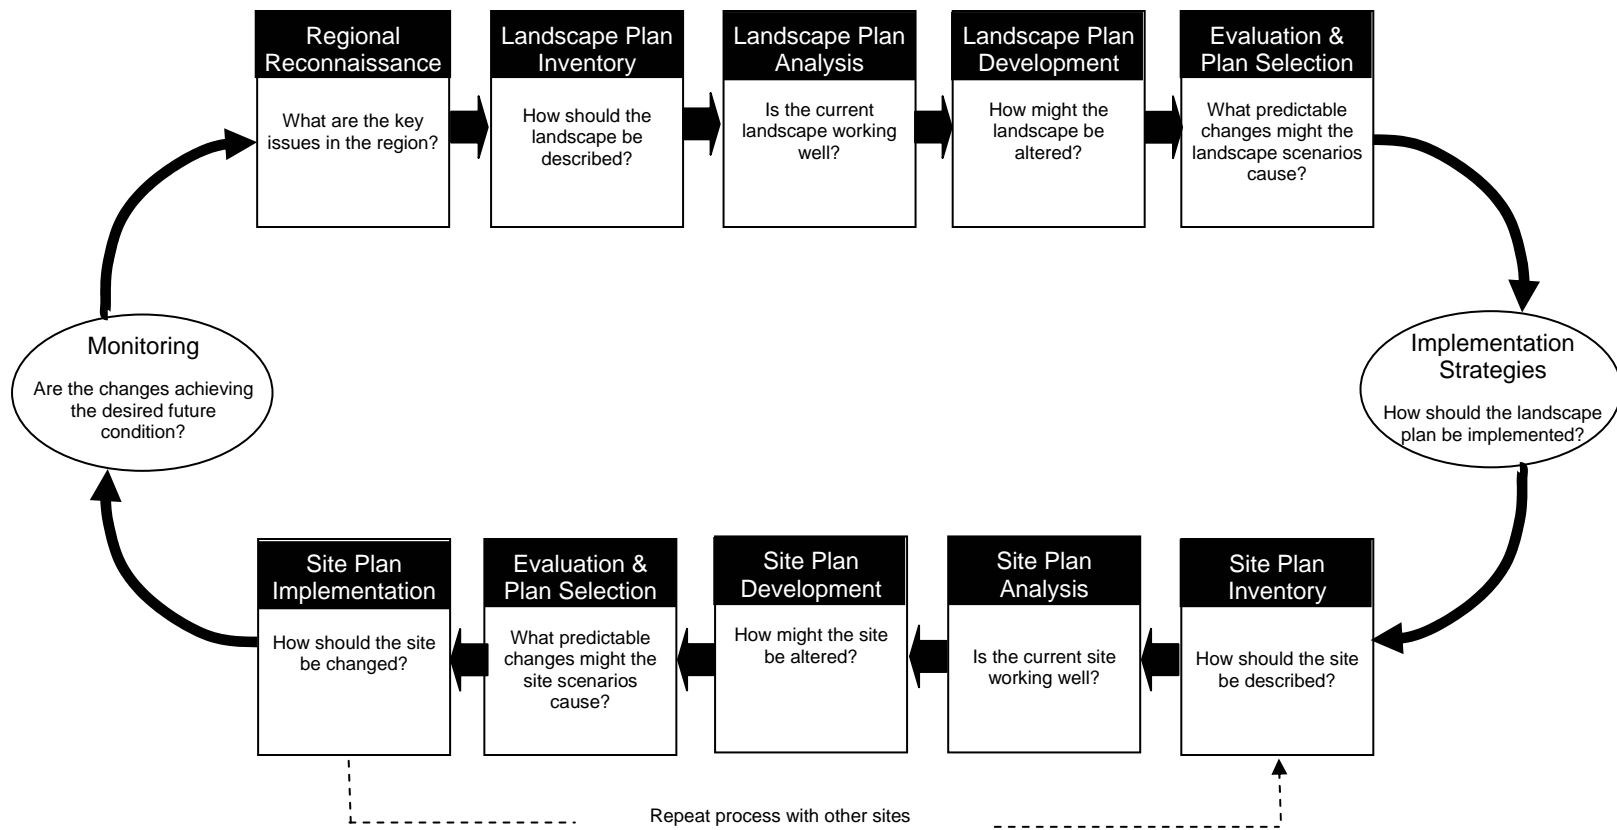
Regional Reconnaissance

What are the key issues in the region?

Landscape Plan Inventory

How should the landscape be described?

Landscape Plan Analysis

Is the current landscape working well?

Landscape Plan Development

How might the landscape be altered?

Evaluation & Plan Selection

What predictable changes might the landscape scenarios cause?

Implementation Strategies

How should the landscape plan be implemented?

Site Plan Inventory

How should the site be described?

Site Plan Analysis

Is the current site working well?

Site Plan Development

How might the site be altered?

Evaluation & Plan Selection

What predictable changes might the site scenarios cause?

Site Plan Implementation

How should the site be changed?

Monitoring

Are the changes achieving the desired future condition?

Repeat process with other sites